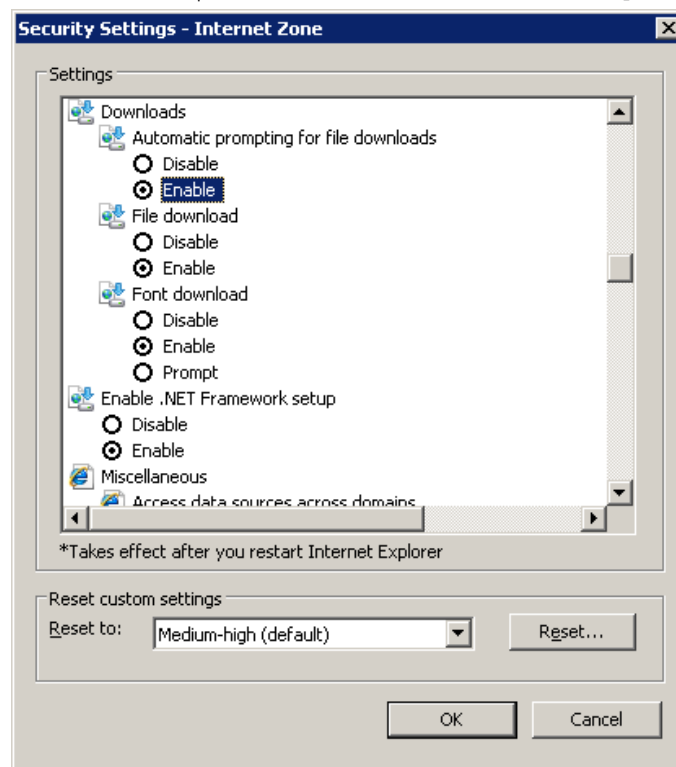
Security Settings - Internet Zone

Settings

Downloads
Automatic prompting for file downloads
Disable
Enable
File download
Disable
Enable
Font download
Disable
Enable
Prompt
Enable .NET Framework setup
Disable
Enable
Miscellaneous
Access data sources across domains

*Takes effect after you restart Internet Explorer

Reset custom settings
Reset to:
Medium-high (default)
Reset...

OK
Cancel